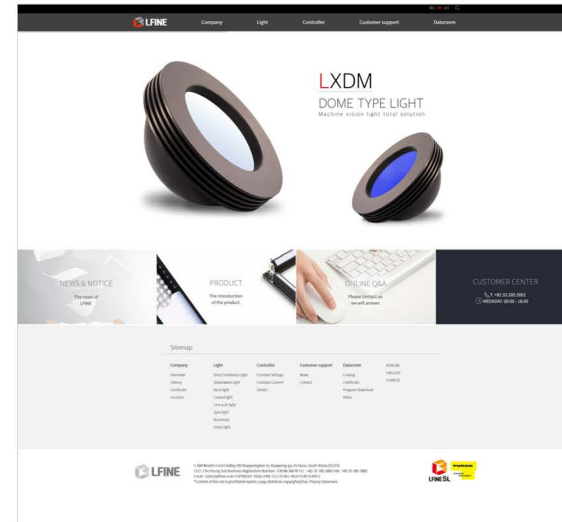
LFINE Company Light Controller Customer support Dataroom

LXDM
DOME TYPE LIGHT
Machine vision light total solution

NEWS & NOTICE
The news of LFINE

PRODUCT
The introduction of the product.

ONLINE Q&A
Please contact us we will answer.

CUSTOMER CENTER
T. +82.32.385.5003
WEEKDAY. 09:00 - 18:00

Sitemap

| Company | Light | Controller | Customer support | Dataroom | |
|---|---|---|---|---|---|
| Overview | Direct Illumination light | Constant Voltage | News | Catalog | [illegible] |
| History | Shadowless light | Constant Current | Contact | Certificate | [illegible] |
| Certificate | Back light | Strobe | | Program download | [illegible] |
| Location | Coaxial light | | | Video | |
| | Line scan light | | | | |
| | Spot light | | | | |
| | Accessory | | | | |
| | Dome light | | | | |

LFINE

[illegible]

LFINE SL